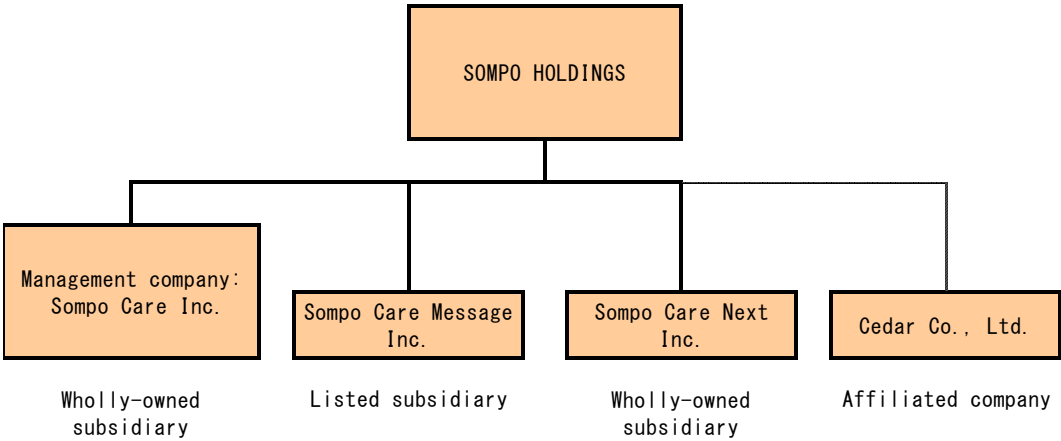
SOMPO HOLDINGS

Management company: Sompo Care Inc.

Sompo Care Message Inc.

Sompo Care Next Inc.

Cedar Co., Ltd.

Wholly-owned subsidiary

Listed subsidiary

Wholly-owned subsidiary

Affiliated company